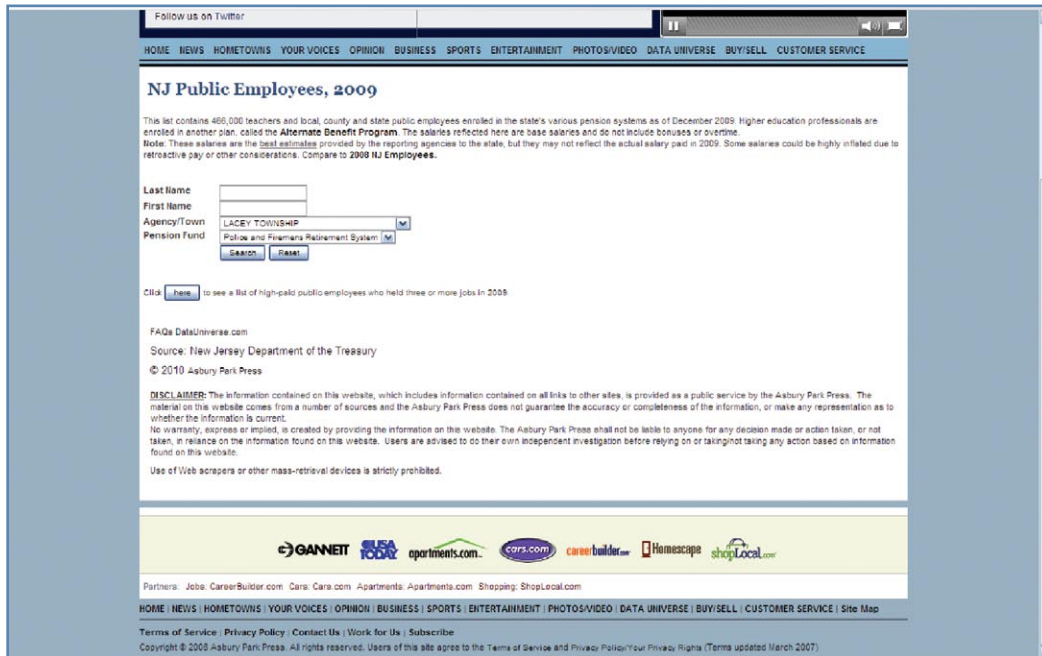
Follow us on Twitter

HOME NEWS HOMETOWNS YOUR VOICES OPINION BUSINESS SPORTS ENTERTAINMENT PHOTOS/VIDEO DATA UNIVERSE BUY/SELL CUSTOMER SERVICE

NJ Public Employees, 2009

This list contains 466,000 teachers and local, county and state public employees enrolled in the state's various pension systems as of December 2009. Higher education professionals are enrolled in another plan, called the Alternate Benefit Program. The salaries reflected here are base salaries and do not include bonuses or overtime.
Note: These salaries are the best estimates provided by the reporting agencies to the state, but they may not reflect the actual salary paid in 2009. Some salaries could be highly inflated due to retroactive pay or other considerations. Compare to 2008 NJ Employees.

Last Name
First Name
Agency/Town LACEY TOWNSHIP
Pension Fund Police and Firemens Retirement System
Search Reset

Click here to see a list of high-paid public employees who held three or more jobs in 2009.

FAQs DataUniverse.com

Source: New Jersey Department of the Treasury

© 2010 Asbury Park Press

DISCLAIMER: The information contained on this website, which includes information contained on all links to other sites, is provided as a public service by the Asbury Park Press. The material on this website comes from a number of sources and the Asbury Park Press does not guarantee the accuracy or completeness of the information, or make any representation as to whether the information is current.
No warranty, express or implied, is created by providing the information on this website. The Asbury Park Press shall not be liable to anyone for any decision made or action taken, or not taken, in reliance on the information found on this website. Users are advised to do their own independent investigation before relying on or taking/not taking any action based on information found on this website.

Use of Web scrapers or other mass-retrieval devices is strictly prohibited.

GANNETT USA TODAY apartments.com. cars.com careerbuilder.com Homescape shopLocal.com

Partners: Jobs: CareerBuilder.com Cars: Cars.com Apartments: Apartments.com Shopping: ShopLocal.com

HOME | NEWS | HOMETOWNS | YOUR VOICES | OPINION | BUSINESS | SPORTS | ENTERTAINMENT | PHOTOS/VIDEO | DATA UNIVERSE | BUY/SELL | CUSTOMER SERVICE | Site Map

Terms of Service | Privacy Policy | Contact Us | Work for Us | Subscribe
Copyright © 2008 Asbury Park Press. All rights reserved. Users of this site agree to the Terms of Service and Privacy Policy/Your Privacy Rights (Terms updated March 2007)